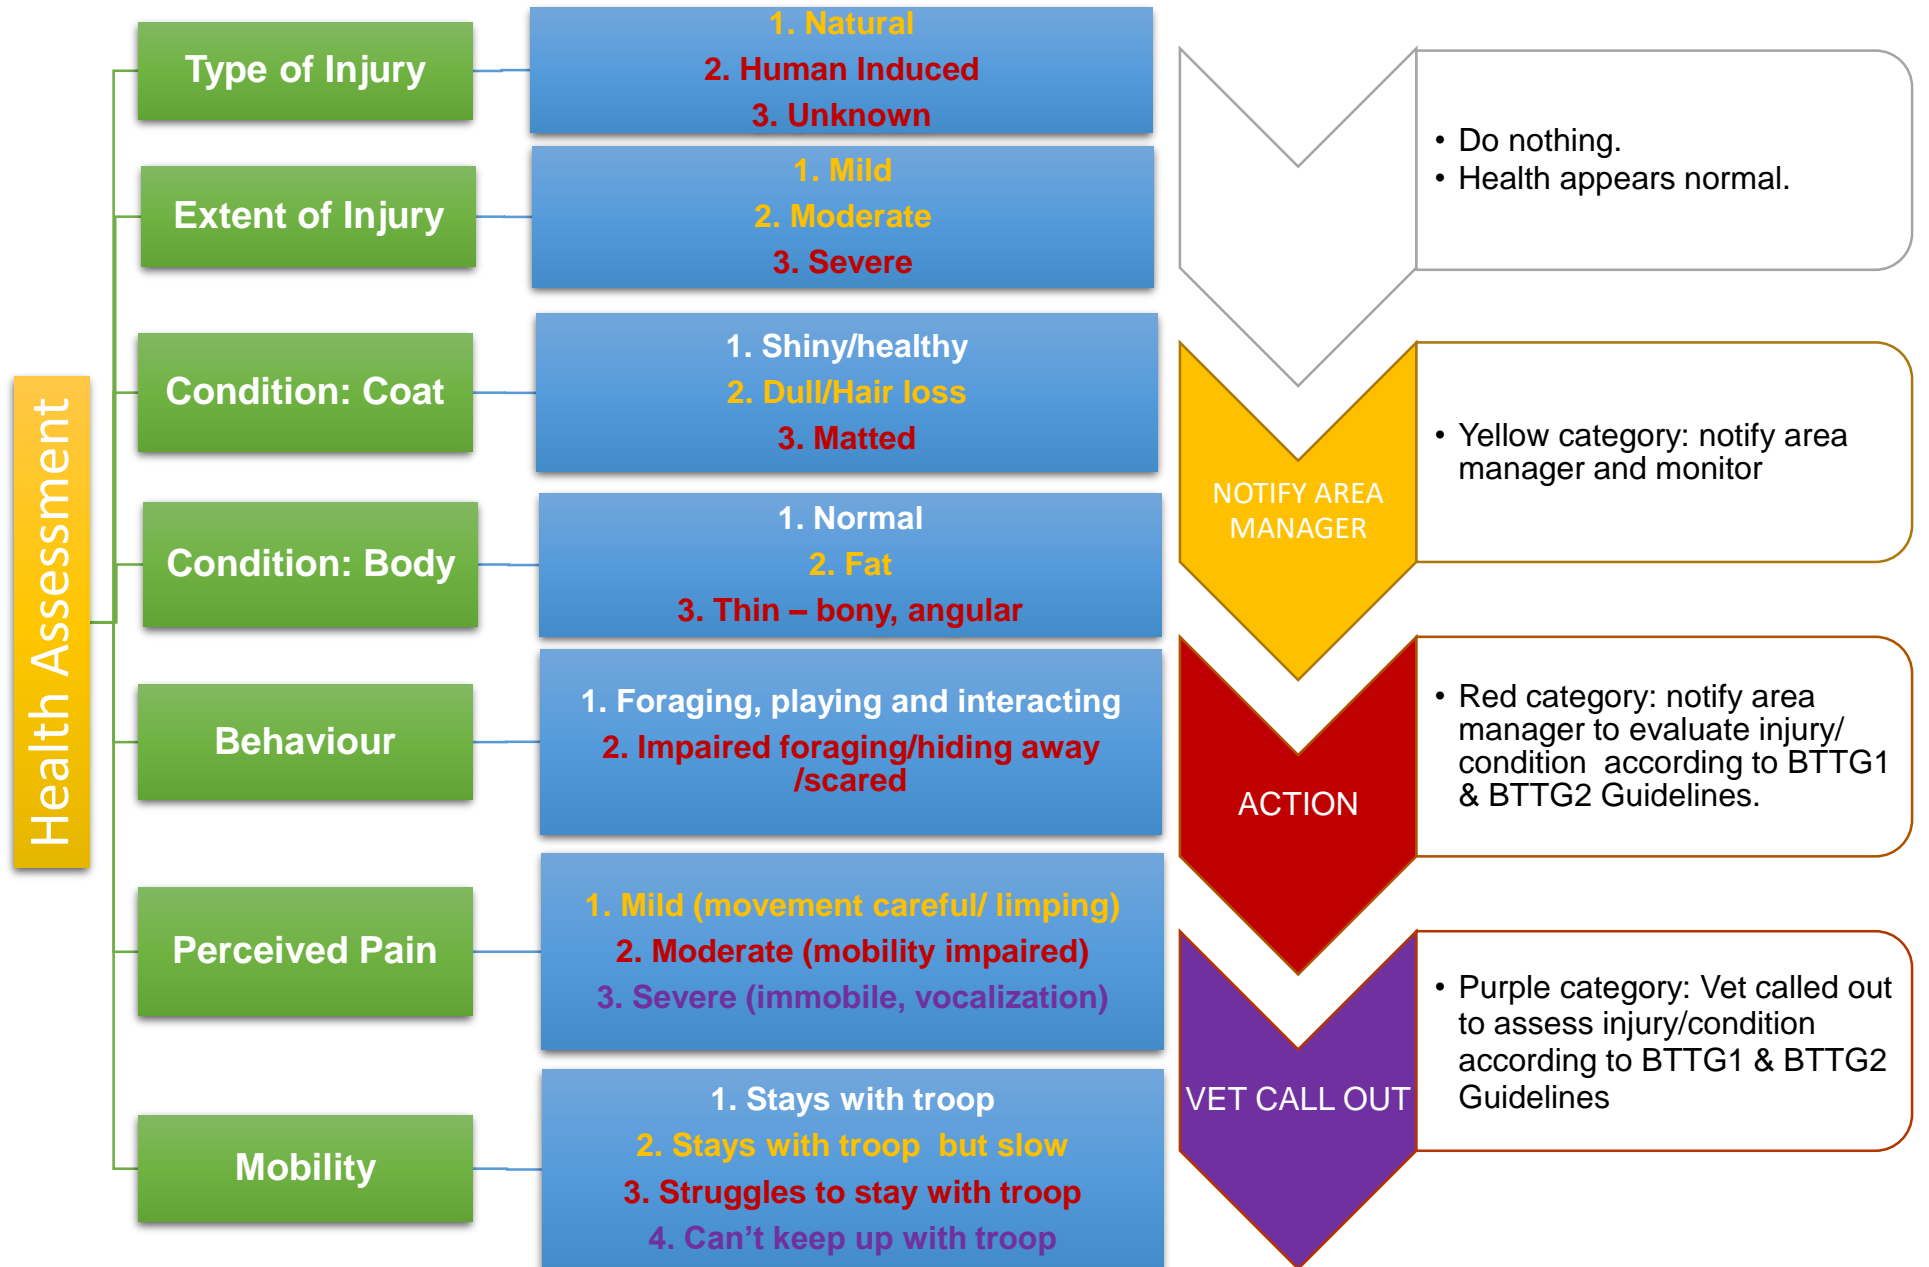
Health Assessment

Type of Injury

1. Natural
2. Human Induced
3. Unknown

Extent of Injury

1. Mild
2. Moderate
3. Severe

Condition: Coat

1. Shiny/healthy
2. Dull/Hair loss
3. Matted

Condition: Body

1. Normal
2. Fat
3. Thin – bony, angular

Behaviour

1. Foraging, playing and interacting
2. Impaired foraging/hiding away /scared

Perceived Pain

1. Mild (movement careful/ limping)
2. Moderate (mobility impaired)
3. Severe (immobile, vocalization)

Mobility

1. Stays with troop
2. Stays with troop but slow
3. Struggles to stay with troop
4. Can't keep up with troop

• Do nothing.
• Health appears normal.

NOTIFY AREA MANAGER

• Yellow category: notify area manager and monitor

ACTION

• Red category: notify area manager to evaluate injury/ condition according to BTTG1 & BTTG2 Guidelines.

VET CALL OUT

• Purple category: Vet called out to assess injury/condition according to BTTG1 & BTTG2 Guidelines